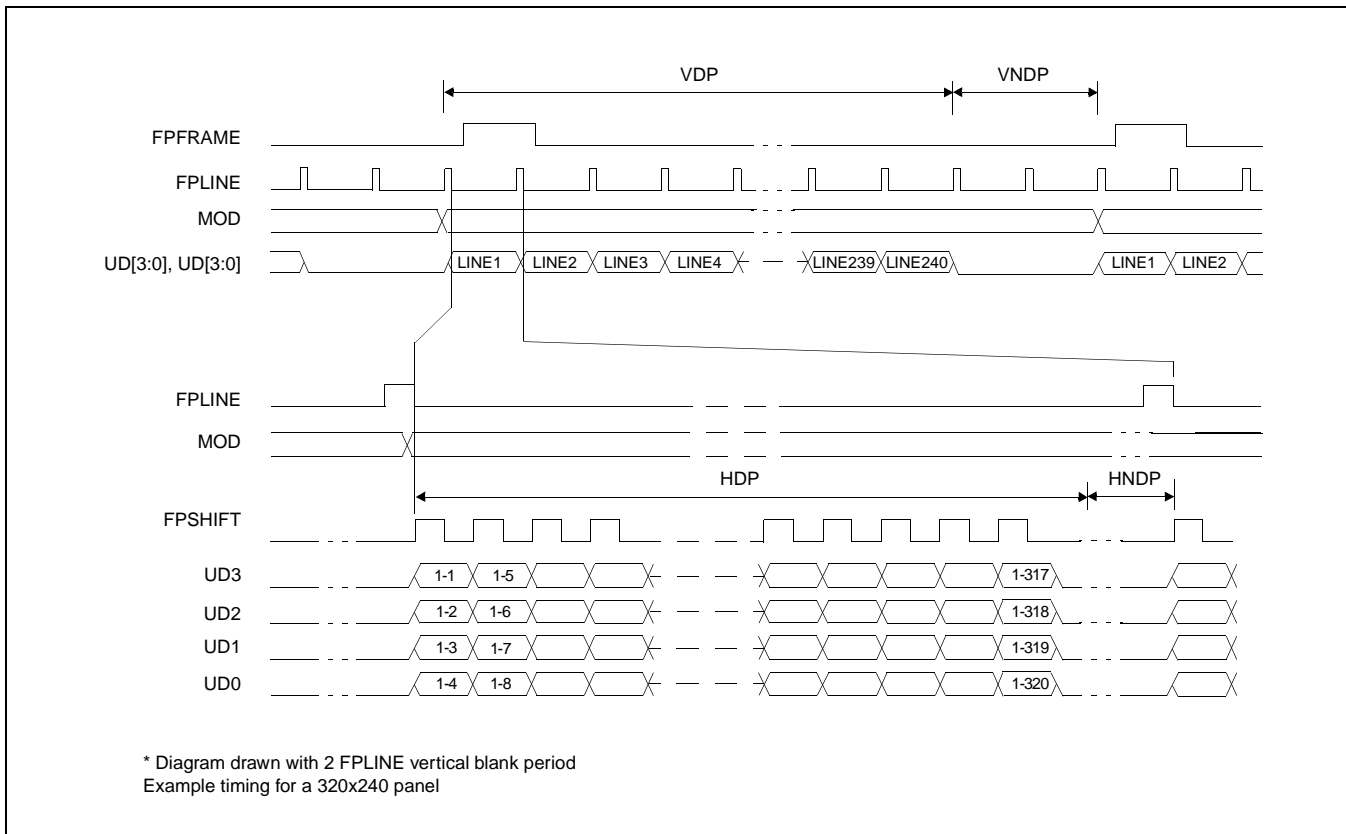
VDP

VNDP

FPFRAME

FPLINE

MOD

UD[3:0], UD[3:0]

LINE1 LINE2 LINE3 LINE4 LINE239 LINE240 LINE1 LINE2

FPLINE

MOD

HDP

HNDP

FPSHIFT

UD3 1-1 1-5 1-317

UD2 1-2 1-6 1-318

UD1 1-3 1-7 1-319

UD0 1-4 1-8 1-320

* Diagram drawn with 2 FPLINE vertical blank period
Example timing for a 320x240 panel